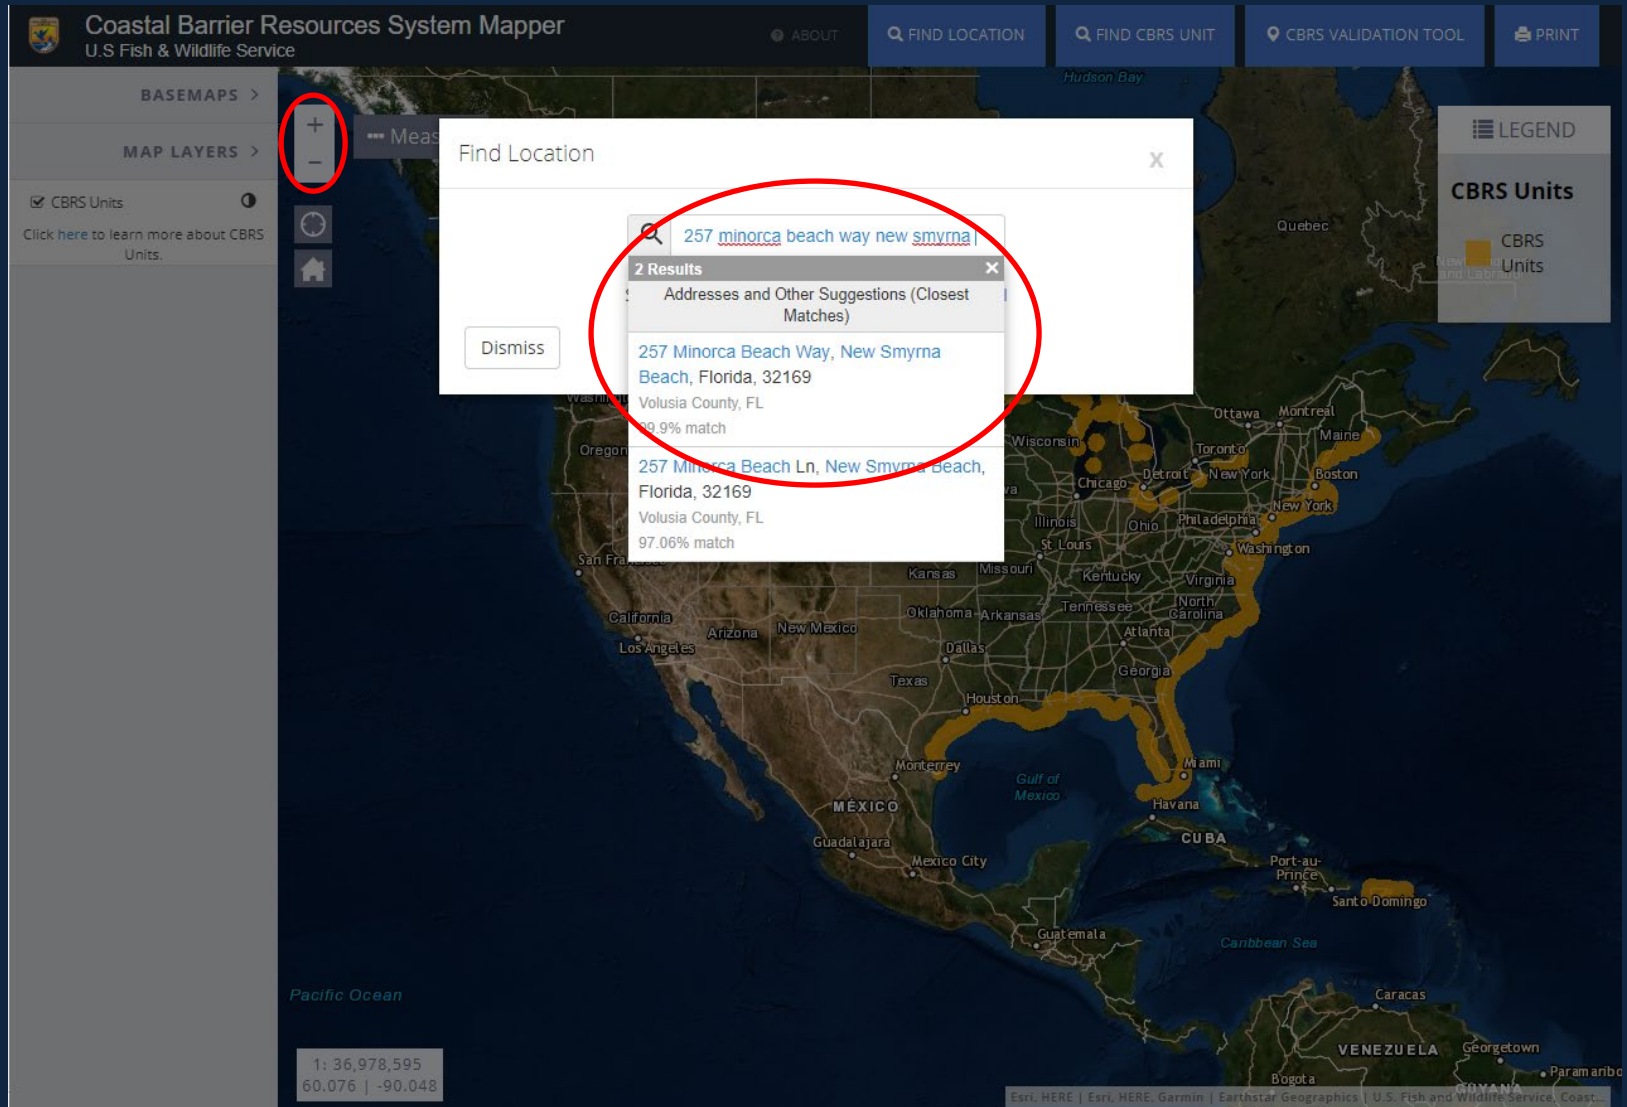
Coastal Barrier Resources System Mapper
U.S Fish & Wildlife Service

ABOUT
FIND LOCATION
FIND CBRS UNIT
CBRS VALIDATION TOOL
PRINT

BASEMAPS >
MAP LAYERS >

CBRS Units
Click here to learn more about CBRS Units.

+
−

Meas

Find Location
X

257 minorca beach way new smyrna

2 Results
Addresses and Other Suggestions (Closest Matches)

257 Minorca Beach Way, New Smyrna Beach, Florida, 32169
Volusia County, FL
99.9% match

257 Minorca Beach Ln, New Smyrna Beach, Florida, 32169
Volusia County, FL
97.06% match

Dismiss

LEGEND
CBRS Units
CBRS Units

Hudson Bay
Quebec
Ottawa
Montreal
Maine
Wisconsin
Toronto
Detroit
New York
Boston
Chicago
New York
Illinois
Ohio
Philadelphia
St Louis
Washington
Kansas
Missouri
Kentucky
Virginia
Oklahoma
Arkansas
Tennessee
North Carolina
Atlanta
Dallas
Georgia
Texas
Houston
Oregon
San Fra
California
Arizona
New Mexico
Los Angeles
Monterrey
Gulf of Mexico
Miami
Havana
MÉXICO
CUBA
Guadalajara
Mexico City
Port-au-Prince
Santo Domingo
Guatemala
Caribbean Sea
Caracas
Pacific Ocean
VENEZUELA
Georgetown
Paramaribo
Bogota
GUYANA

1: 36,978,595
60.076 | -90.048

Esri, HERE | Esri, HERE, Garmin | Earthstar Geographics | U.S. Fish and Wildlife Service, Coast...